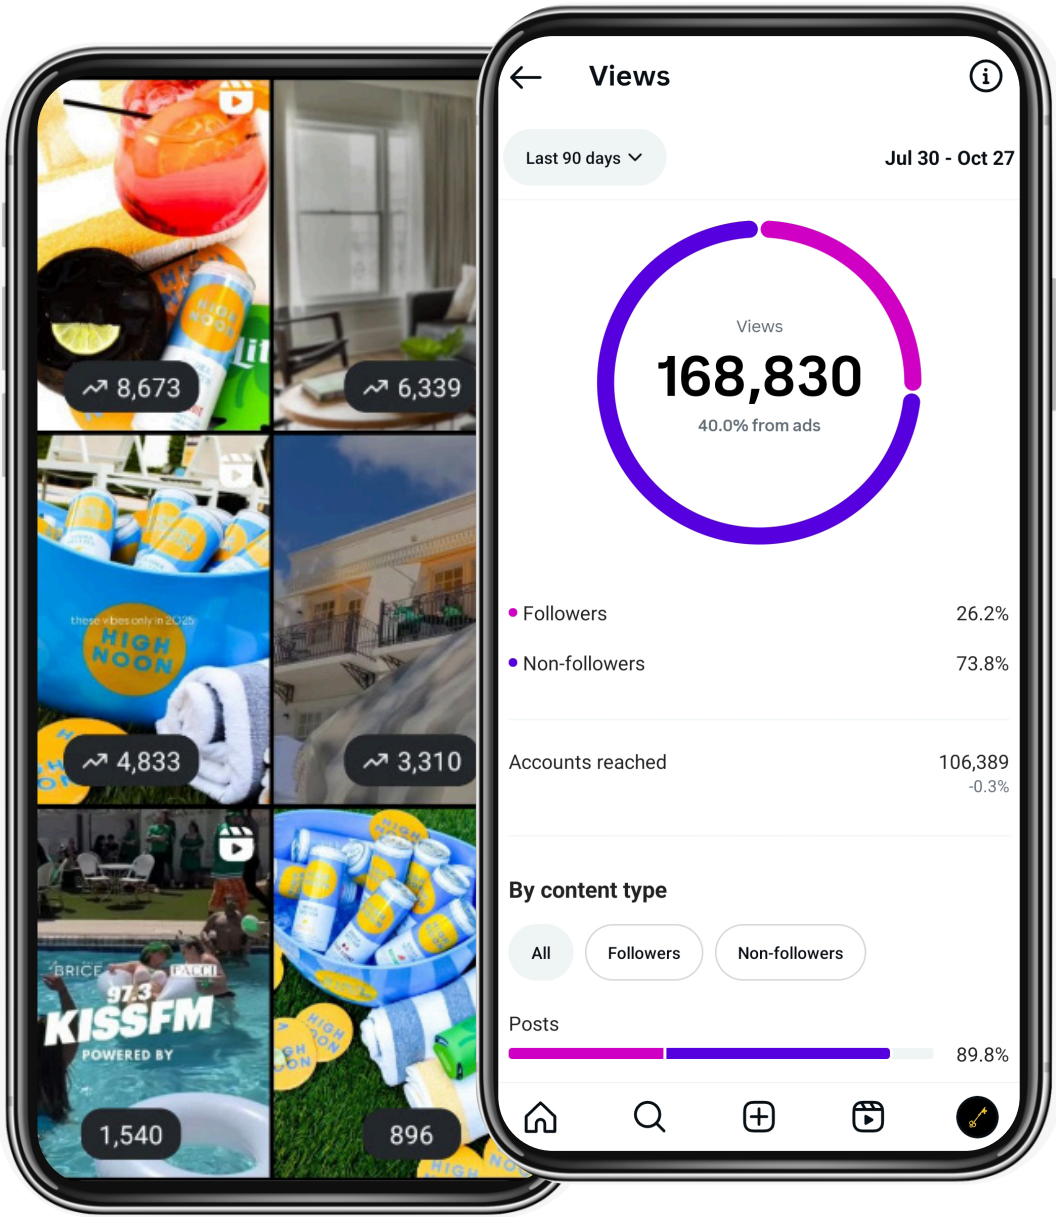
8,673

6,339

these vibes only in 2025
HIGH NOON

4,833

3,310

BRICE
97.3 KISSFM
POWERED BY

1,540

896

Views

Last 90 days

Jul 30 - Oct 27

Views
168,830
40.0% from ads

Followers 26.2%

Non-followers 73.8%

Accounts reached 106,389
-0.3%

By content type

All

Followers

Non-followers

Posts

89.8%